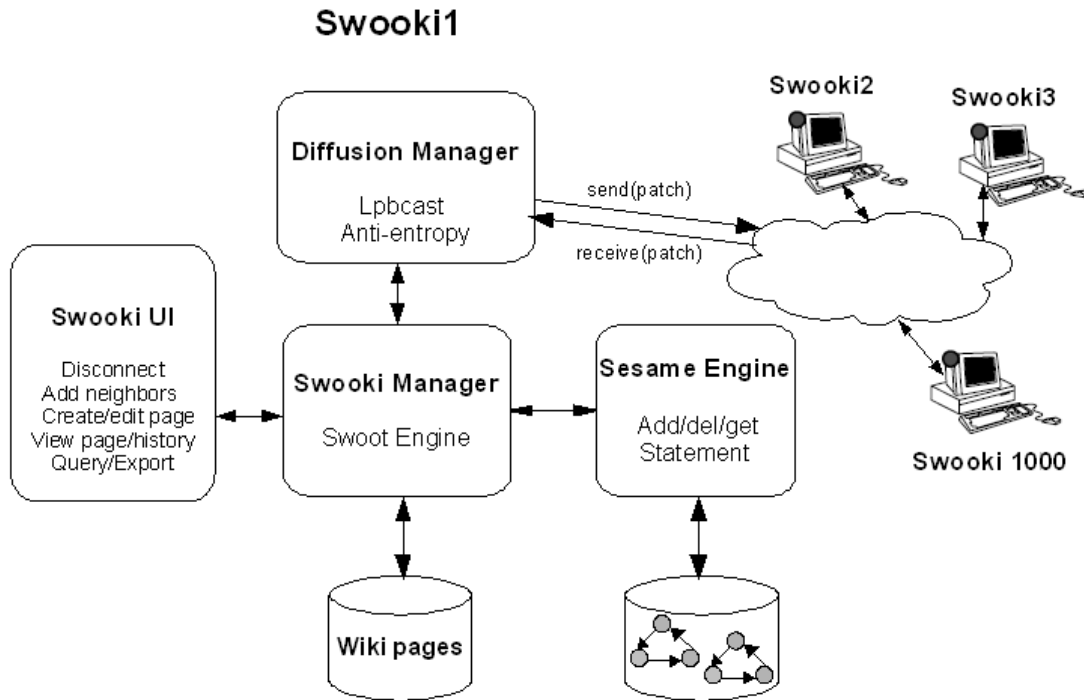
Swooki1

Diffusion Manager

Lpbcast
Anti-entropy

send(patch)

receive(patch)

Swooki2

Swooki3

Swooki 1000

Swooki UI

Disconnect
Add neighbors
Create/edit page
View page/history
Query/Export

Swooki Manager

Swoot Engine

Sesame Engine

Add/del/get
Statement

Wiki pages